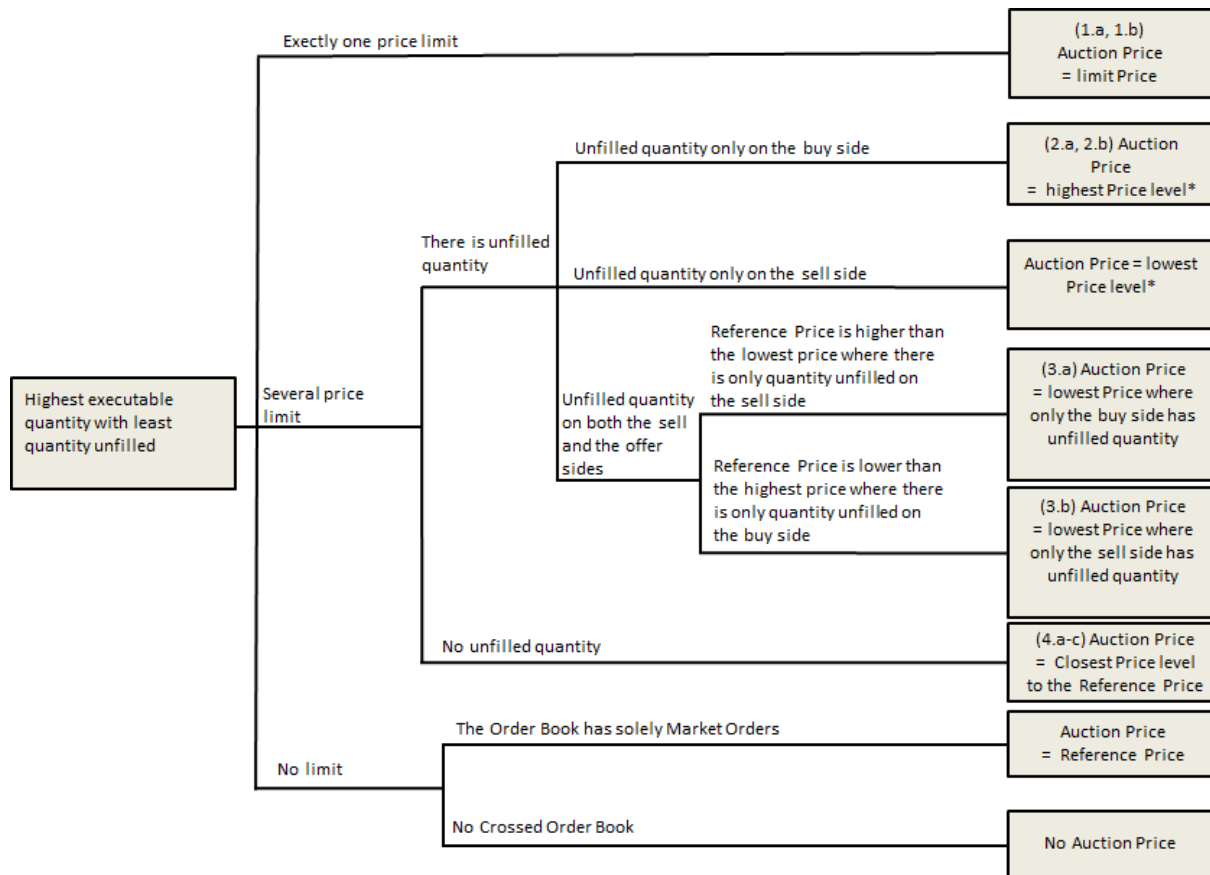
Highest executable quantity with least quantity unfilled

Exectly one price limit

(1.a, 1.b) Auction Price = limit Price

Several price limit

There is unfilled quantity

Unfilled quantity only on the buy side

(2.a, 2.b) Auction Price = highest Price level*

Unfilled quantity only on the sell side

Auction Price = lowest Price level*

Unfilled quantity on both the sell and the offer sides

Reference Price is higher than the lowest price where there is only quantity unfilled on the sell side

(3.a) Auction Price = lowest Price where only the buy side has unfilled quantity

Reference Price is lower than the highest price where there is only quantity unfilled on the buy side

(3.b) Auction Price = lowest Price where only the sell side has unfilled quantity

No unfilled quantity

(4.a-c) Auction Price = Closest Price level to the Reference Price

No limit

The Order Book has solely Market Orders

Auction Price = Reference Price

No Crossed Order Book

No Auction Price